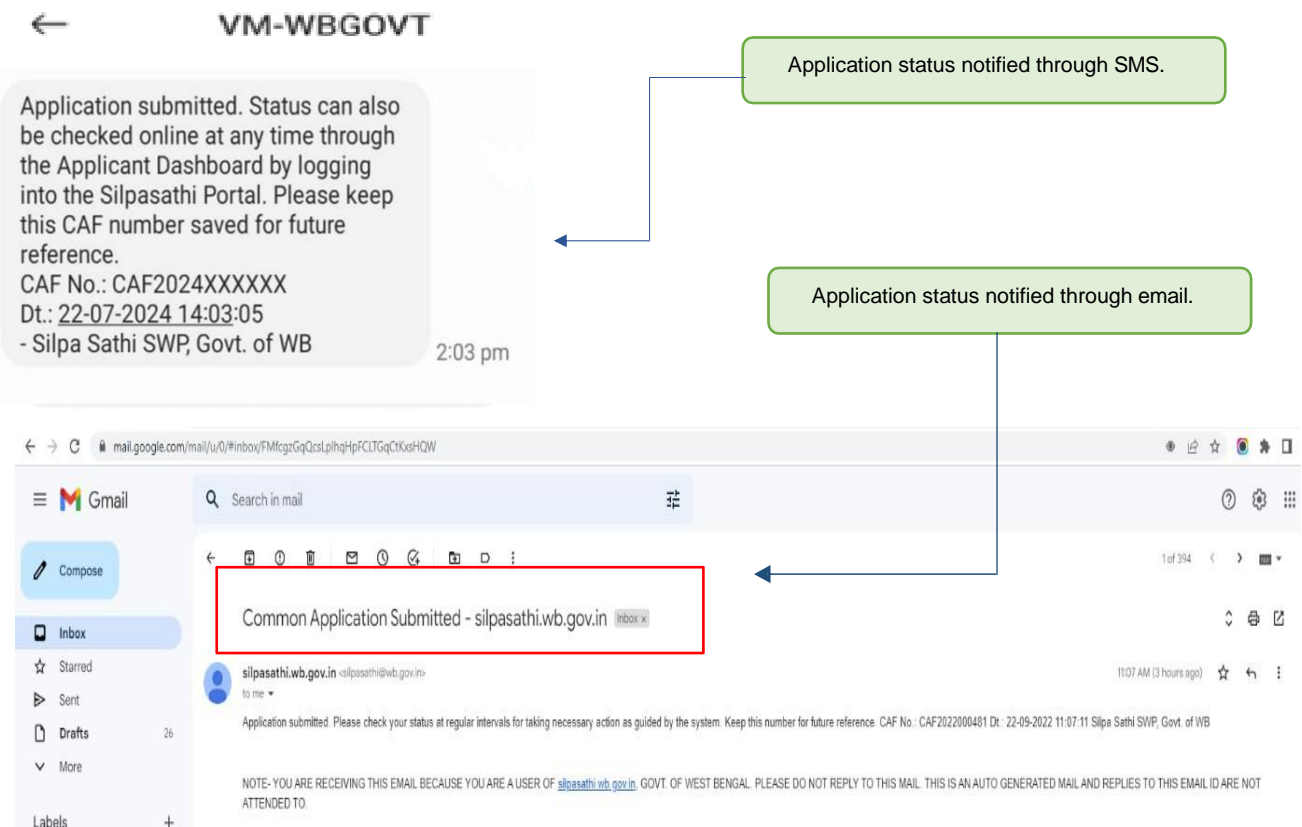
VM-WBGOVT

Application submitted. Status can also be checked online at any time through the Applicant Dashboard by logging into the Silpasathi Portal. Please keep this CAF number saved for future reference.
CAF No.: CAF2024XXXXXX
Dt.: 22-07-2024 14:03:05
- Silpa Sathi SWP, Govt. of WB

2:03 pm

Application status notified through SMS.

Application status notified through email.

mail.google.com/mail/u/0/#inbox/FMfcgzGqQcsLplhqHpFCLTGqCtKxsHQW

Gmail

Search in mail

Compose

Inbox

Starred

Sent

Drafts 26

More

Labels +

1 of 394

Common Application Submitted - silpasathi.wb.gov.in Inbox ×

silpasathi.wb.gov.in <silpasathi@wb.gov.in>
to me

11:07 AM (3 hours ago)

Application submitted. Please check your status at regular intervals for taking necessary action as guided by the system. Keep this number for future reference. CAF No.: CAF2022000481 Dt : 22-09-2022 11:07:11 Silpa Sathi SWP, Govt. of WB

NOTE- YOU ARE RECEIVING THIS EMAIL BECAUSE YOU ARE A USER OF silpasathi.wb.gov.in. GOVT. OF WEST BENGAL. PLEASE DO NOT REPLY TO THIS MAIL. THIS IS AN AUTO GENERATED MAIL AND REPLIES TO THIS EMAIL ID ARE NOT ATTENDED TO.